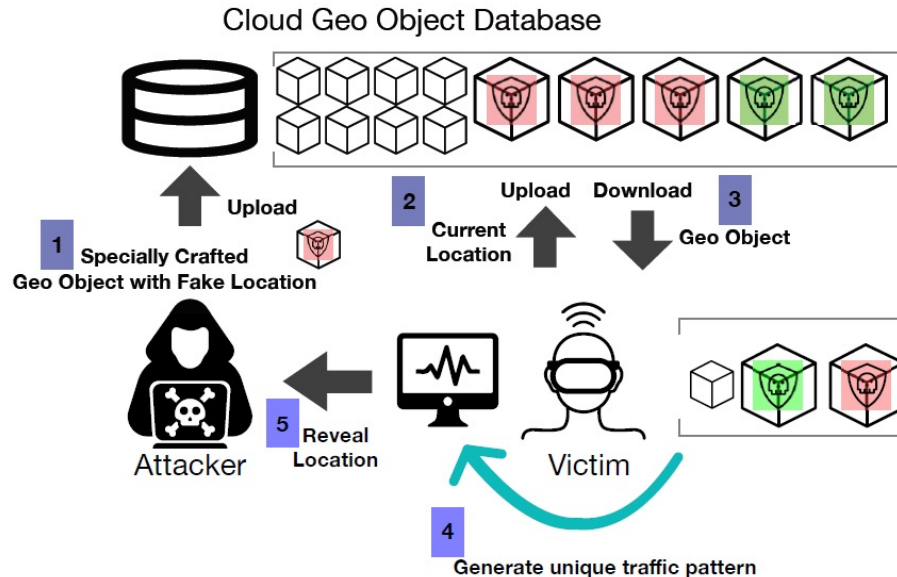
Cloud Geo Object Database

Upload

1 Specially Crafted Geo Object with Fake Location

2 Current Location

Upload

Download

3 Geo Object

Attacker

5 Reveal Location

Victim

4 Generate unique traffic pattern